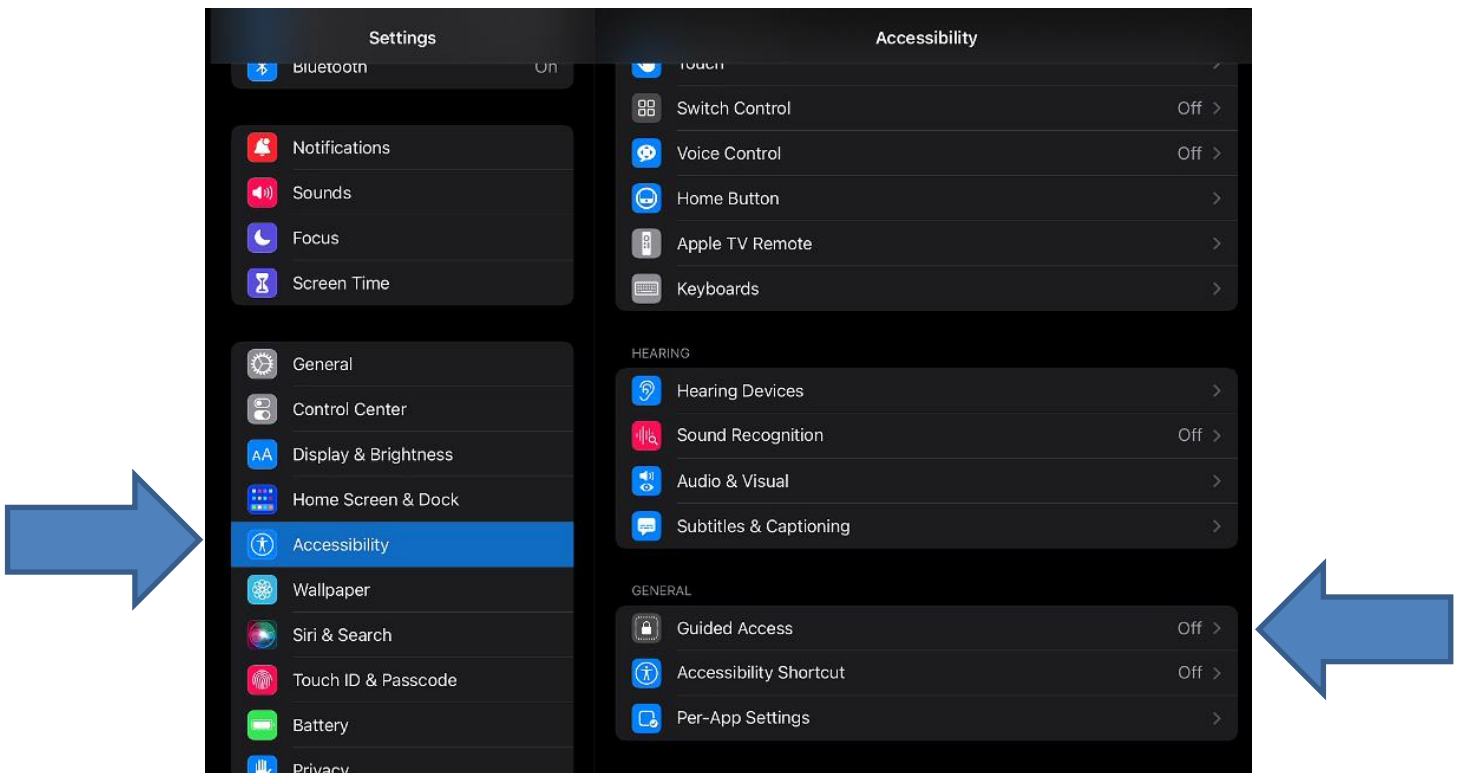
Settings

Bluetooth On

Notifications
Sounds
Focus
Screen Time

General
Control Center
Display & Brightness
Home Screen & Dock
Accessibility
Wallpaper
Siri & Search
Touch ID & Passcode
Battery
Privacy

Accessibility

Touch
Switch Control Off
Voice Control Off
Home Button
Apple TV Remote
Keyboards

HEARING
Hearing Devices
Sound Recognition Off
Audio & Visual
Subtitles & Captioning

GENERAL
Guided Access Off
Accessibility Shortcut Off
Per-App Settings